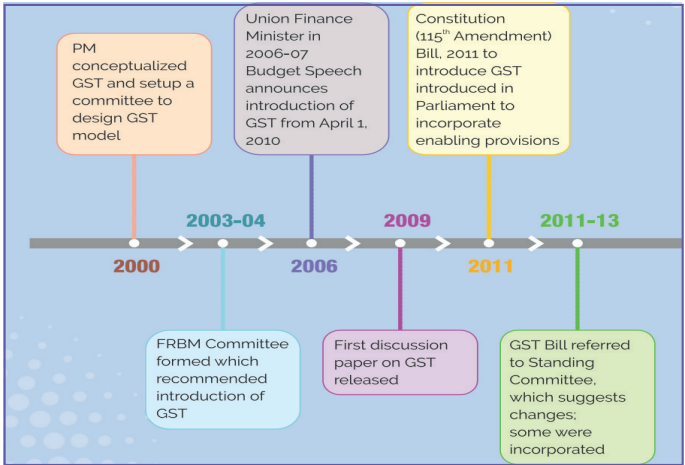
PM conceptualized GST and setup a committee to design GST model

Union Finance Minister in 2006-07 Budget Speech announces introduction of GST from April 1, 2010

Constitution ($115^{th}$ Amendment) Bill, 2011 to introduce GST introduced in Parliament to incorporate enabling provisions

2000

2003-04

2006

2009

2011

2011-13

FRBM Committee formed which recommended introduction of GST

First discussion paper on GST released

GST Bill referred to Standing Committee, which suggests changes; some were incorporated